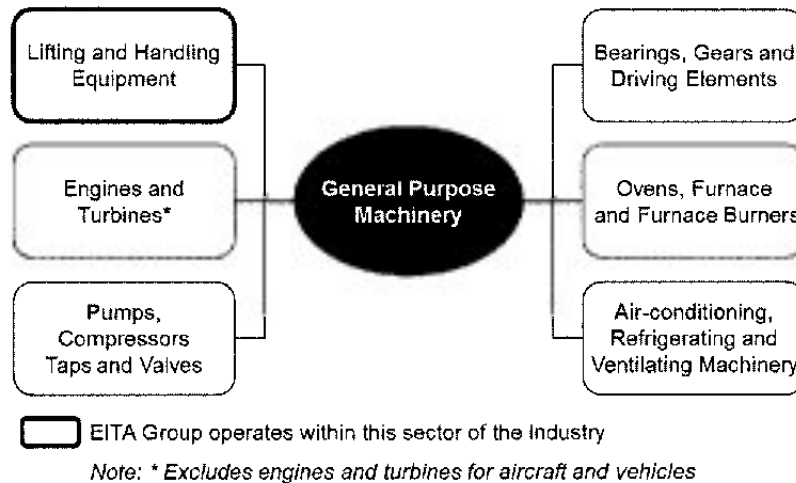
Lifting and Handling Equipment

Engines and Turbines*

Pumps, Compressors Taps and Valves

General Purpose Machinery

Bearings, Gears and Driving Elements

Ovens, Furnace and Furnace Burners

Air-conditioning, Refrigerating and Ventilating Machinery

EITA Group operates within this sector of the Industry

Note: * Excludes engines and turbines for aircraft and vehicles